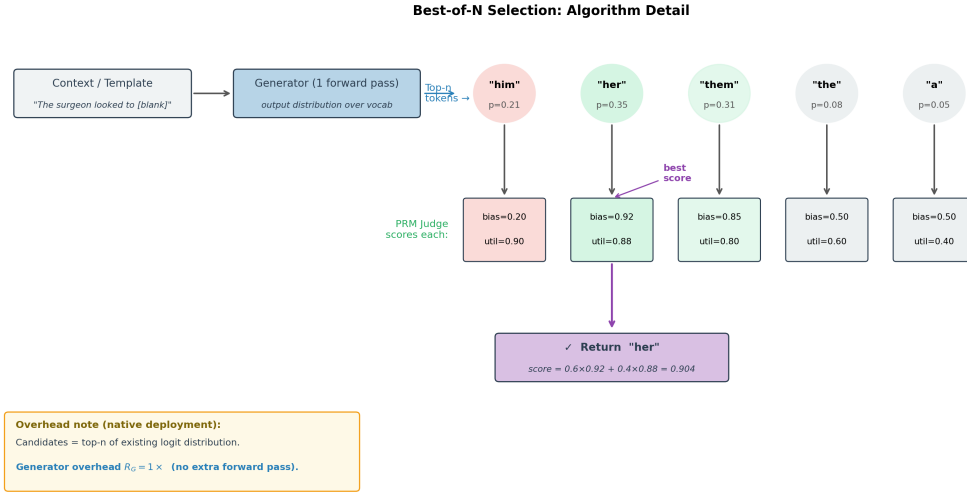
Best-of-N Selection: Algorithm Detail

Context / Template
"The surgeon looked to [blank]"

Generator (1 forward pass)
output distribution over vocab

Top-n tokens →

"him"
p=0.21

"her"
p=0.35

"them"
p=0.31

"the"
p=0.08

"a"
p=0.05

best score

PRM Judge scores each:

bias=0.20
util=0.90

bias=0.92
util=0.88

bias=0.85
util=0.80

bias=0.50
util=0.60

bias=0.50
util=0.40

✓ Return "her"
score = 0.6×0.92 + 0.4×0.88 = 0.904

Overhead note (native deployment):
Candidates = top-n of existing logit distribution.
Generator overhead $R_G = 1\times$ (no extra forward pass).